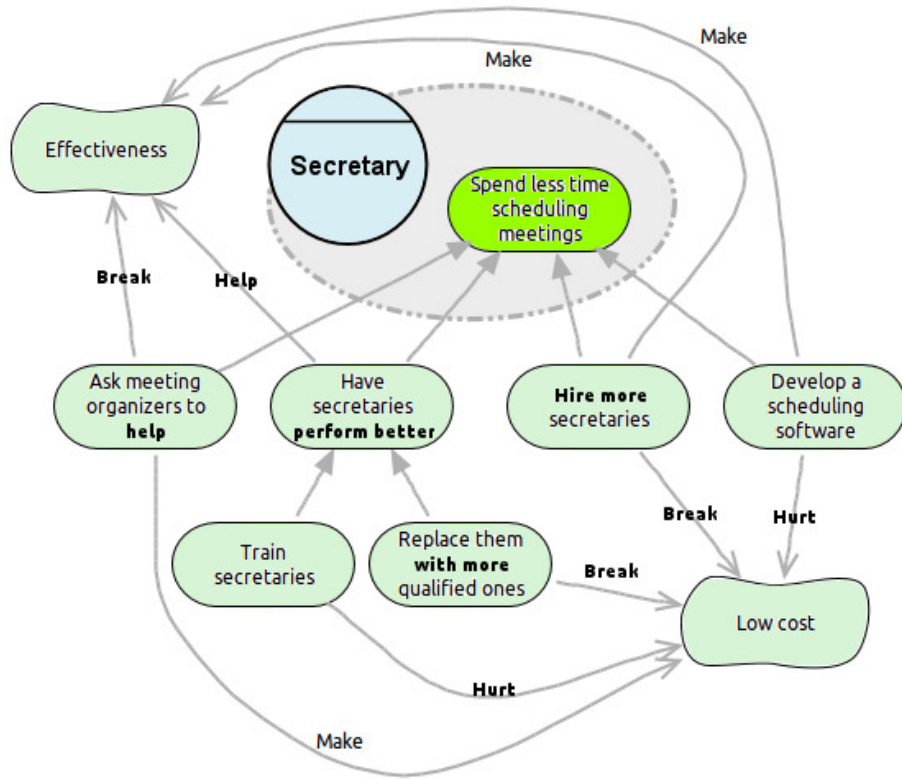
Make

Make

Effectiveness

Secretary

Spend less time scheduling meetings

Break

Help

Ask meeting organizers to **help**

Have secretaries **perform better**

**Hire more** secretaries

Develop a scheduling software

Break

Hurt

Train secretaries

Replace them **with more** qualified ones

Break

Low cost

Hurt

Make